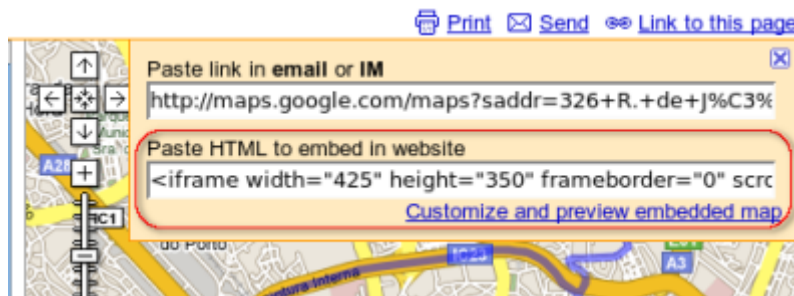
Print Send Link to this page

Paste link in **email** or **IM**

http://maps.google.com/maps?saddr=326+R.+de+J%C3%

Paste HTML to embed in website

<iframe width="425" height="350" frameborder="0" scro

Customize and preview embedded map

A28

IC1

do Porto

IC23

A3